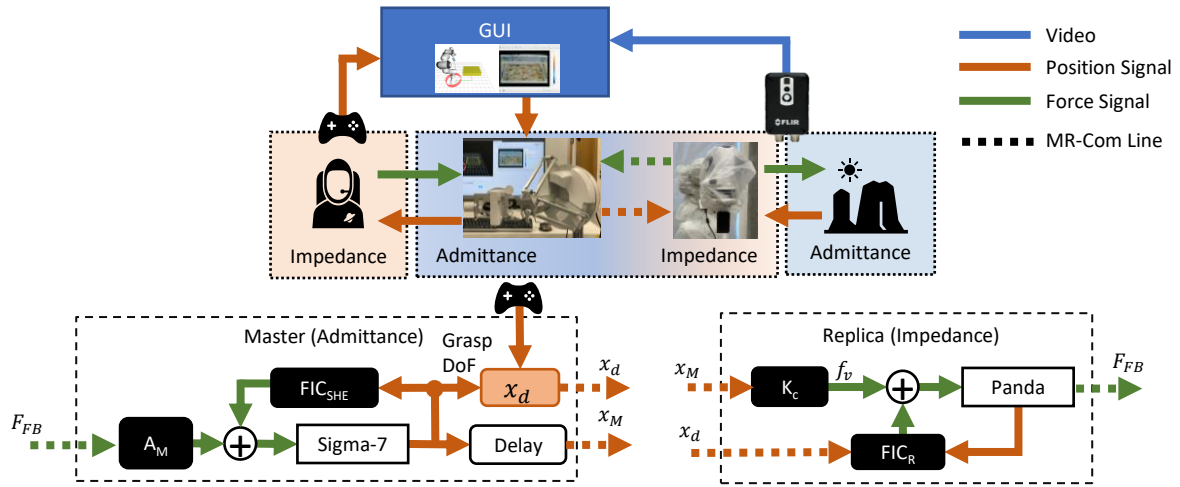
GUI

Video
Position Signal
Force Signal
MR-Com Line

FLIR

Impedance
Admittance
Impedance
Admittance

Master (Admittance)
Grasp DoF
$F_{FB}$
$A_M$
FIC$_{SHE}$
Sigma-7
$x_d$
Delay
$x_d$
$x_M$

Replica (Impedance)
$x_M$
$K_c$
$f_v$
Panda
$F_{FB}$
$x_d$
FIC$_R$